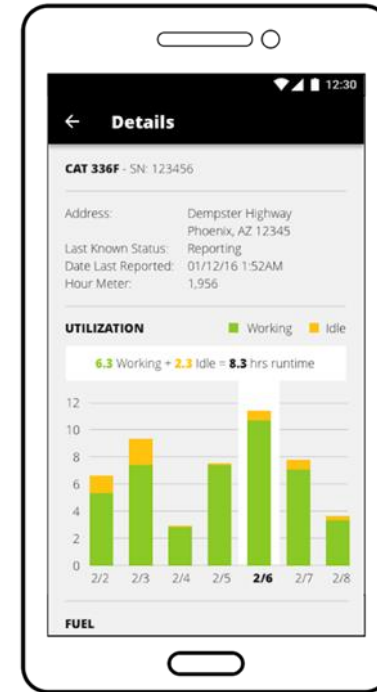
12:30

← Details

CAT 336F - SN: 123456

Address: Dempster Highway Phoenix, AZ 12345
Last Known Status: Reporting
Date Last Reported: 01/12/16 1:52AM
Hour Meter: 1,956

UTILIZATION
Working Idle

6.3 Working + 2.3 Idle = 8.3 hrs runtime

12
10
8
6
4
2
0

2/2 2/3 2/4 2/5 2/6 2/7 2/8

FUEL